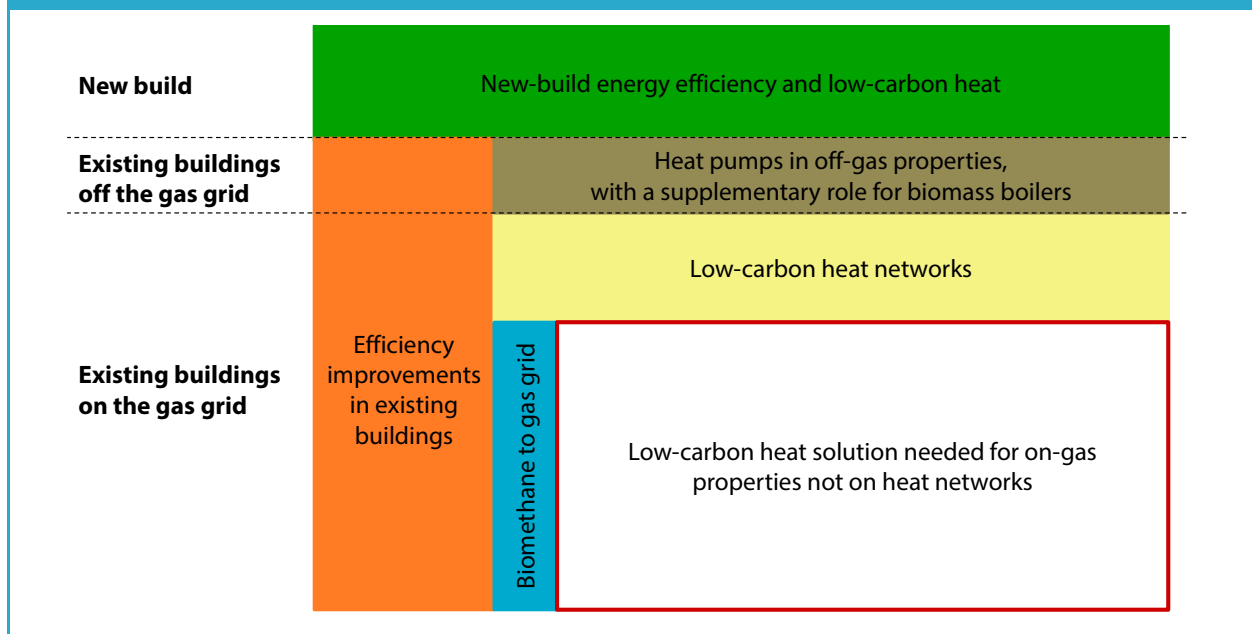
New build

New-build energy efficiency and low-carbon heat

Existing buildings off the gas grid

Heat pumps in off-gas properties, with a supplementary role for biomass boilers

Low-carbon heat networks

Existing buildings on the gas grid

Efficiency improvements in existing buildings

Biomethane to gas grid

Low-carbon heat solution needed for on-gas properties not on heat networks